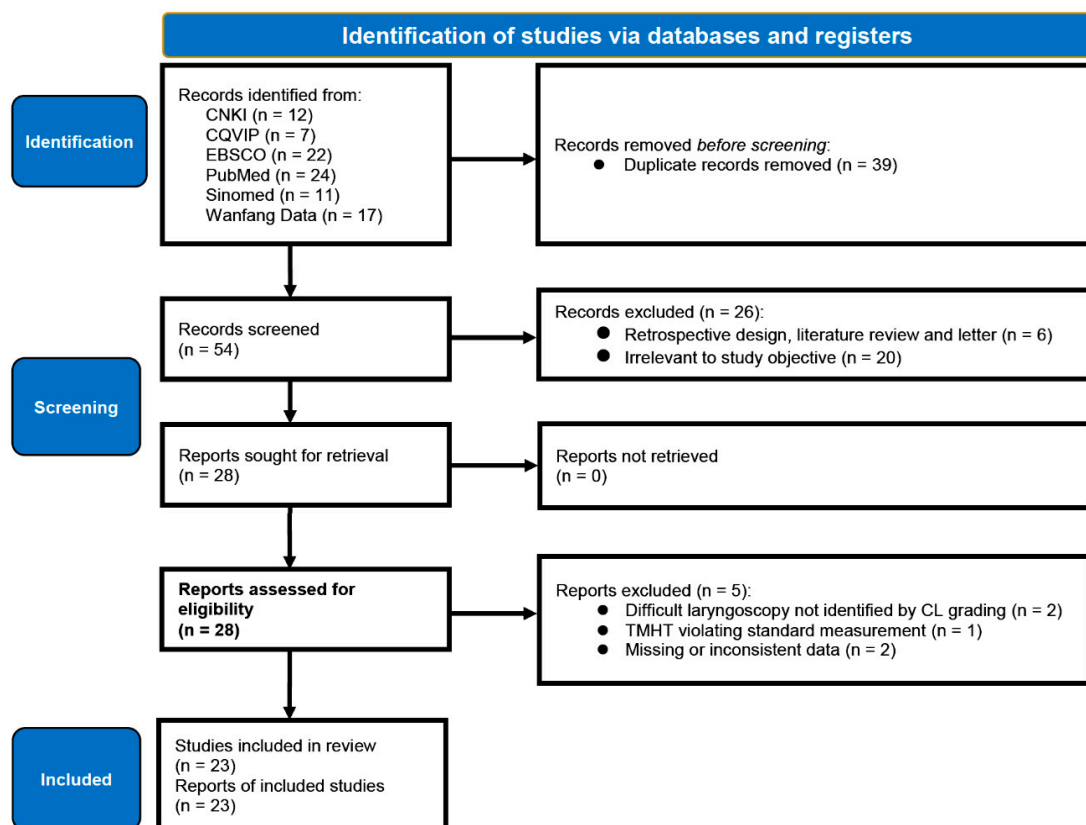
Identification of studies via databases and registers

Identification

Records identified from:
CNKI (n = 12)
CQVIP (n = 7)
EBSCO (n = 22)
PubMed (n = 24)
Sinomed (n = 11)
Wanfang Data (n = 17)

Records removed *before screening*:
● Duplicate records removed (n = 39)

Screening

Records screened
(n = 54)

Records excluded (n = 26):
● Retrospective design, literature review and letter (n = 6)
● Irrelevant to study objective (n = 20)

Reports sought for retrieval
(n = 28)

Reports not retrieved
(n = 0)

**Reports assessed for eligibility**
**(n = 28)**

Reports excluded (n = 5):
● Difficult laryngoscopy not identified by CL grading (n = 2)
● TMHT violating standard measurement (n = 1)
● Missing or inconsistent data (n = 2)

Included

Studies included in review
(n = 23)
Reports of included studies
(n = 23)